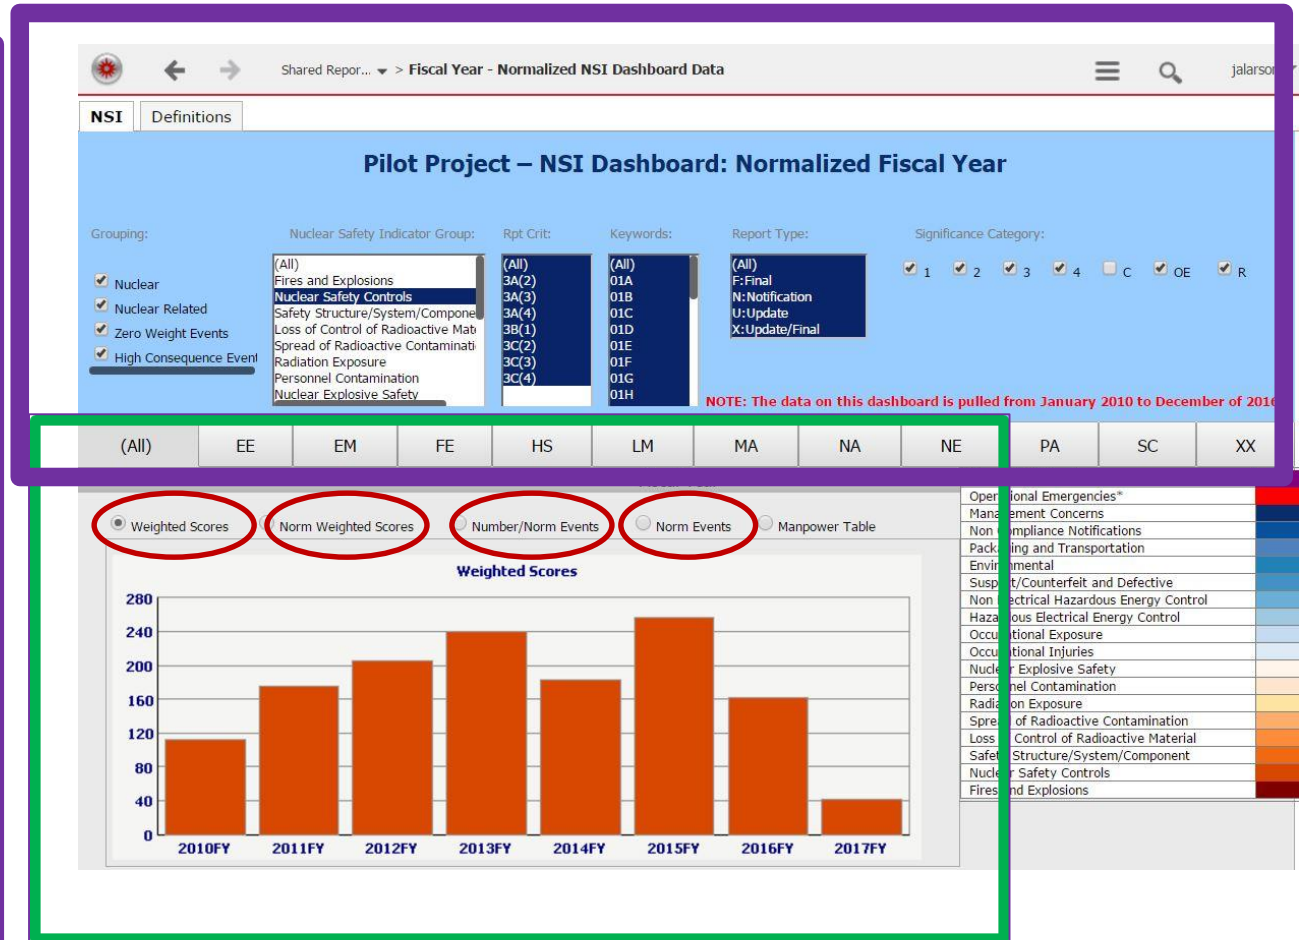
Shared Repor... ▾ > Fiscal Year - Normalized NSI Dashboard Data

jalarso

NSI Definitions

Pilot Project – NSI Dashboard: Normalized Fiscal Year

Grouping:

Nuclear
Nuclear Related
Zero Weight Events
High Consequence Event

Nuclear Safety Indicator Group:

(All)
Fires and Explosions
Nuclear Safety Controls
Safety Structure/System/Compone
Loss of Control of Radioactive Mat
Spread of Radioactive Contaminati
Radiation Exposure
Personnel Contamination
Nuclear Explosive Safety

Rpt Crit:

(All)
3A(2)
3A(3)
3A(4)
3B(1)
3C(2)
3C(3)
3C(4)

Keywords:

(All)
01A
01B
01C
01D
01E
01F
01G
01H

Report Type:

(All)
F:Final
N:Notification
U:Update
X:Update/Final

Significance Category:

1 2 3 4 C OE R

NOTE: The data on this dashboard is pulled from January 2010 to December of 201

| (All) | EE | EM | FE | HS | LM | MA | NA | NE | PA | SC | XX |
|---|---|---|---|---|---|---|---|---|---|---|---|

Weighted Scores Norm Weighted Scores Number/Norm Events Norm Events Manpower Table

Weighted Scores

280
240
200
160
120
80
40
0

2010FY 2011FY 2012FY 2013FY 2014FY 2015FY 2016FY 2017FY

Oper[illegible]ional Emergencies*
Mana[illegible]ement Concerns
Non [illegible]ompliance Notifications
Pack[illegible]ing and Transportation
Envir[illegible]mental
Susp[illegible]t/Counterfeit and Defective
Non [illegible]ectrical Hazardous Energy Control
Haza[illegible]ous Electrical Energy Control
Occu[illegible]tional Exposure
Occu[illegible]tional Injuries
Nucle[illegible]r Explosive Safety
Pers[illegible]nel Contamination
Radia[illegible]on Exposure
Spre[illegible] of Radioactive Contamination
Loss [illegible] Control of Radioactive Material
Safe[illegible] Structure/System/Component
Nucle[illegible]r Safety Controls
Fires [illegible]nd Explosions